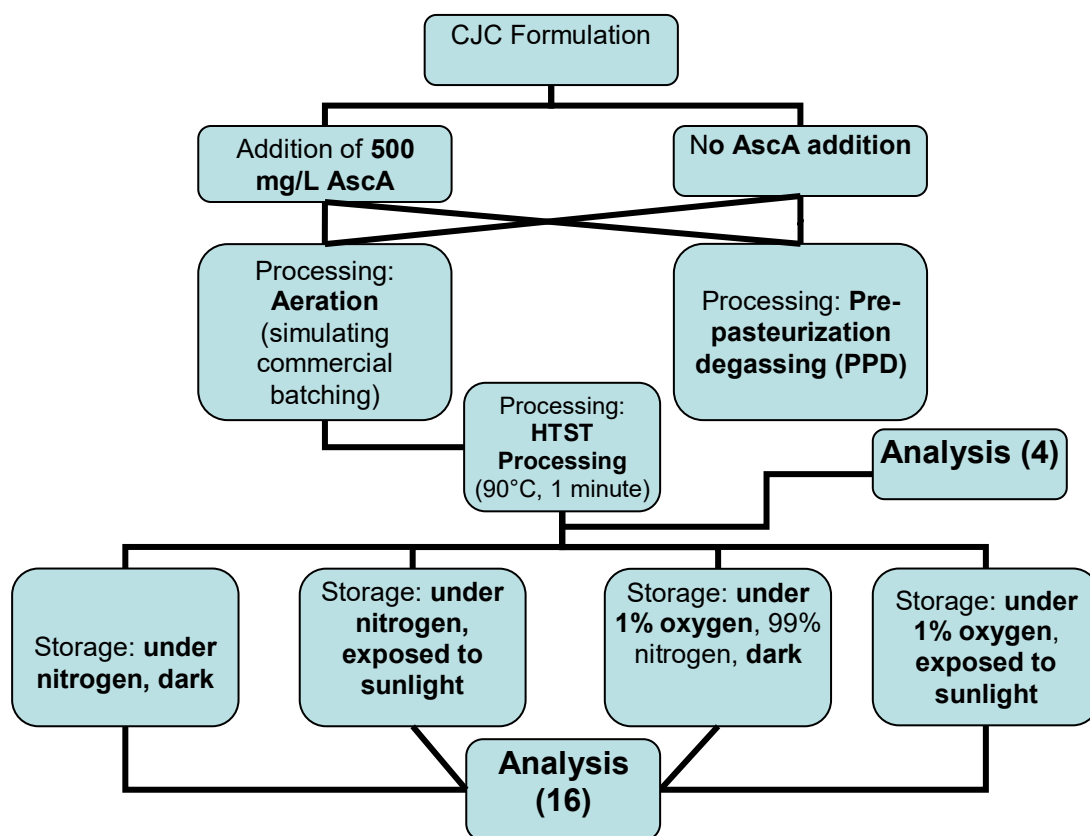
CJC Formulation

Addition of **500 mg/L AscA**

No **AscA addition**

Processing: **Aeration** (simulating commercial batching)

Processing: **Pre-pasteurization degassing (PPD)**

Processing: **HTST Processing** (90°C, 1 minute)

**Analysis (4)**

Storage: **under nitrogen, dark**

Storage: **under nitrogen, exposed to sunlight**

Storage: **under 1% oxygen**, 99% nitrogen, **dark**

Storage: **under 1% oxygen**, **exposed to sunlight**

**Analysis (16)**